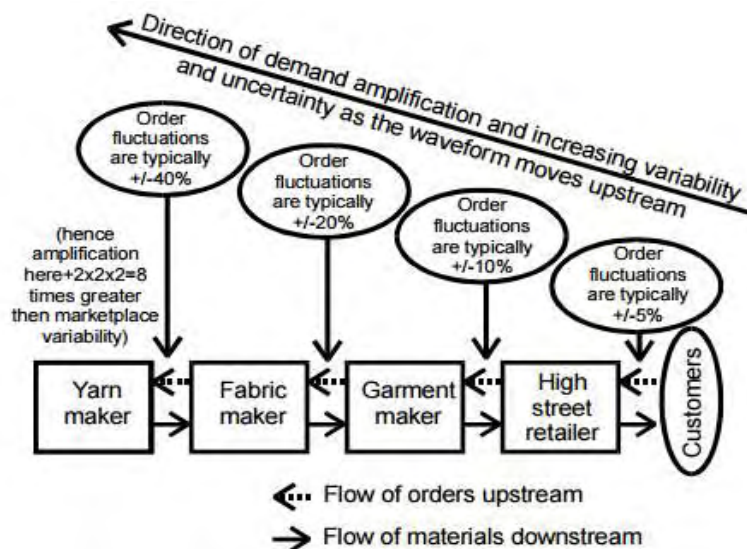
Direction of demand amplification and increasing variability and uncertainty as the waveform moves upstream

Order fluctuations are typically +/-40%

(hence amplification here+2x2x2=8 times greater then marketplace variability)

Order fluctuations are typically +/-20%

Order fluctuations are typically +/-10%

Order fluctuations are typically +/-5%

Yarn maker

Fabric maker

Garment maker

High street retailer

Customers

Flow of orders upstream

Flow of materials downstream